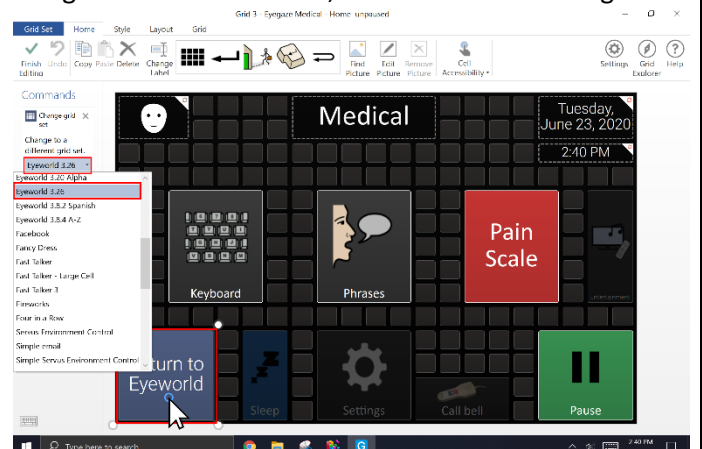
Grid 3 - Eyegaze Medical - Home unpaused

Grid Set Home Style Layout Grid

Finish Editing Undo Copy Paste Delete Change Label

Find Picture Edit Picture Remove Picture Cell Accessibility

Settings Grid Explorer Help

Commands

Change grid set

Change to a different grid set.

Eyeworld 3.26

Eyeworld 3.26 Alpha
Eyeworld 3.26
Eyeworld 3.5.2 Spanish
Eyeworld 3.5.4 A-Z
Facebook
Fancy Dress
Fast Talker
Fast Talker - Large Cell
Fast Talker 3
Fireworks
Four in a Row
Servus Environment Control
Simple email
Simple Servus Environment Control

Medical

Tuesday, June 23, 2020

2:40 PM

Keyboard

Phrases

Pain Scale

turn to Eyeworld

Sleep

Settings

Call bell

Pause

Type here to search

2:40 PM